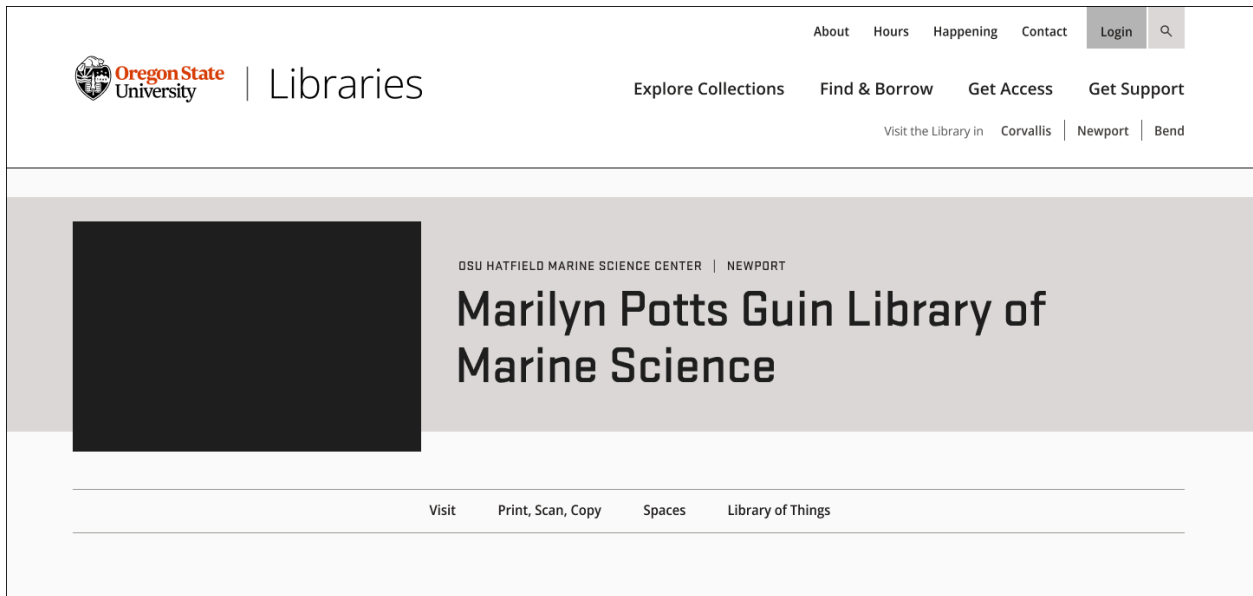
About Hours Happening Contact Login

Oregon State University | Libraries

Explore Collections Find & Borrow Get Access Get Support

Visit the Library in Corvallis | Newport | Bend

OSU HATFIELD MARINE SCIENCE CENTER | NEWPORT

Marilyn Potts Guin Library of Marine Science

Visit Print, Scan, Copy Spaces Library of Things